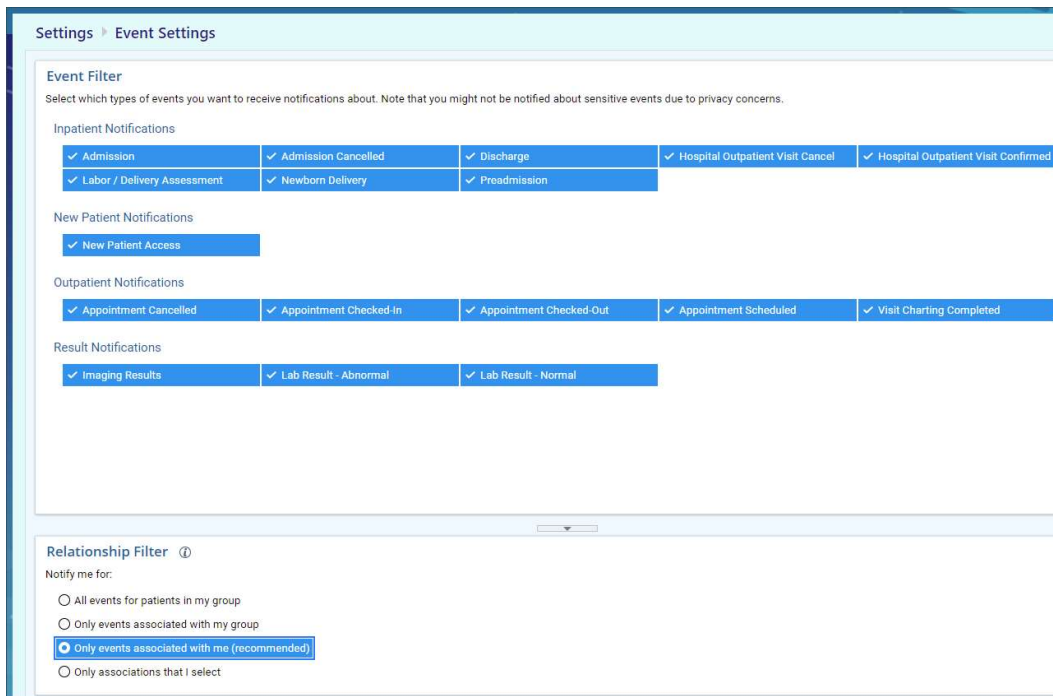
Settings ▸ Event Settings

Event Filter

Select which types of events you want to receive notifications about. Note that you might not be notified about sensitive events due to privacy concerns.

Inpatient Notifications

✓ Admission
✓ Admission Cancelled
✓ Discharge
✓ Hospital Outpatient Visit Cancel
✓ Hospital Outpatient Visit Confirmed
✓ Labor / Delivery Assessment
✓ Newborn Delivery
✓ Preadmission

New Patient Notifications

✓ New Patient Access

Outpatient Notifications

✓ Appointment Cancelled
✓ Appointment Checked-In
✓ Appointment Checked-Out
✓ Appointment Scheduled
✓ Visit Charting Completed

Result Notifications

✓ Imaging Results
✓ Lab Result - Abnormal
✓ Lab Result - Normal

Relationship Filter ⓘ

Notify me for:

All events for patients in my group
Only events associated with my group
Only events associated with me (recommended)
Only associations that I select